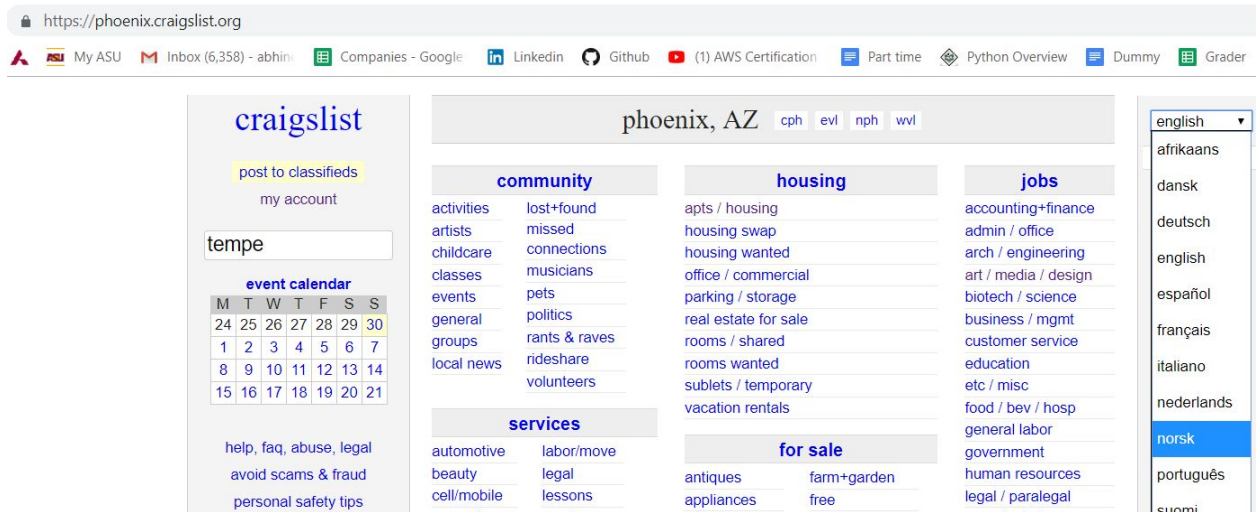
https://phoenix.craigslist.org

My ASU | Inbox (6,358) - abhin | Companies - Google | Linkedin | Github | (1) AWS Certification | Part time | Python Overview | Dummy | Grader

craigslist

post to classifieds
my account

tempe

event calendar

| M | T | W | T | F | S | S |
|---|---|---|---|---|---|---|
| 24 | 25 | 26 | 27 | 28 | 29 | 30 |
| 1 | 2 | 3 | 4 | 5 | 6 | 7 |
| 8 | 9 | 10 | 11 | 12 | 13 | 14 |
| 15 | 16 | 17 | 18 | 19 | 20 | 21 |

help, faq, abuse, legal
avoid scams & fraud
personal safety tips

phoenix, AZ cph evl nph wvl

community
activities
artists
childcare
classes
events
general
groups
local news
lost+found
missed connections
musicians
pets
politics
rants & raves
rideshare
volunteers

services
automotive
beauty
cell/mobile
labor/move
legal
lessons

housing
apts / housing
housing swap
housing wanted
office / commercial
parking / storage
real estate for sale
rooms / shared
rooms wanted
sublets / temporary
vacation rentals

for sale
antiques
appliances
farm+garden
free

jobs
accounting+finance
admin / office
arch / engineering
art / media / design
biotech / science
business / mgmt
customer service
education
etc / misc
food / bev / hosp
general labor
government
human resources
legal / paralegal

english
afrikaans
dansk
deutsch
english
español
français
italiano
nederlands
norsk
português
suomi